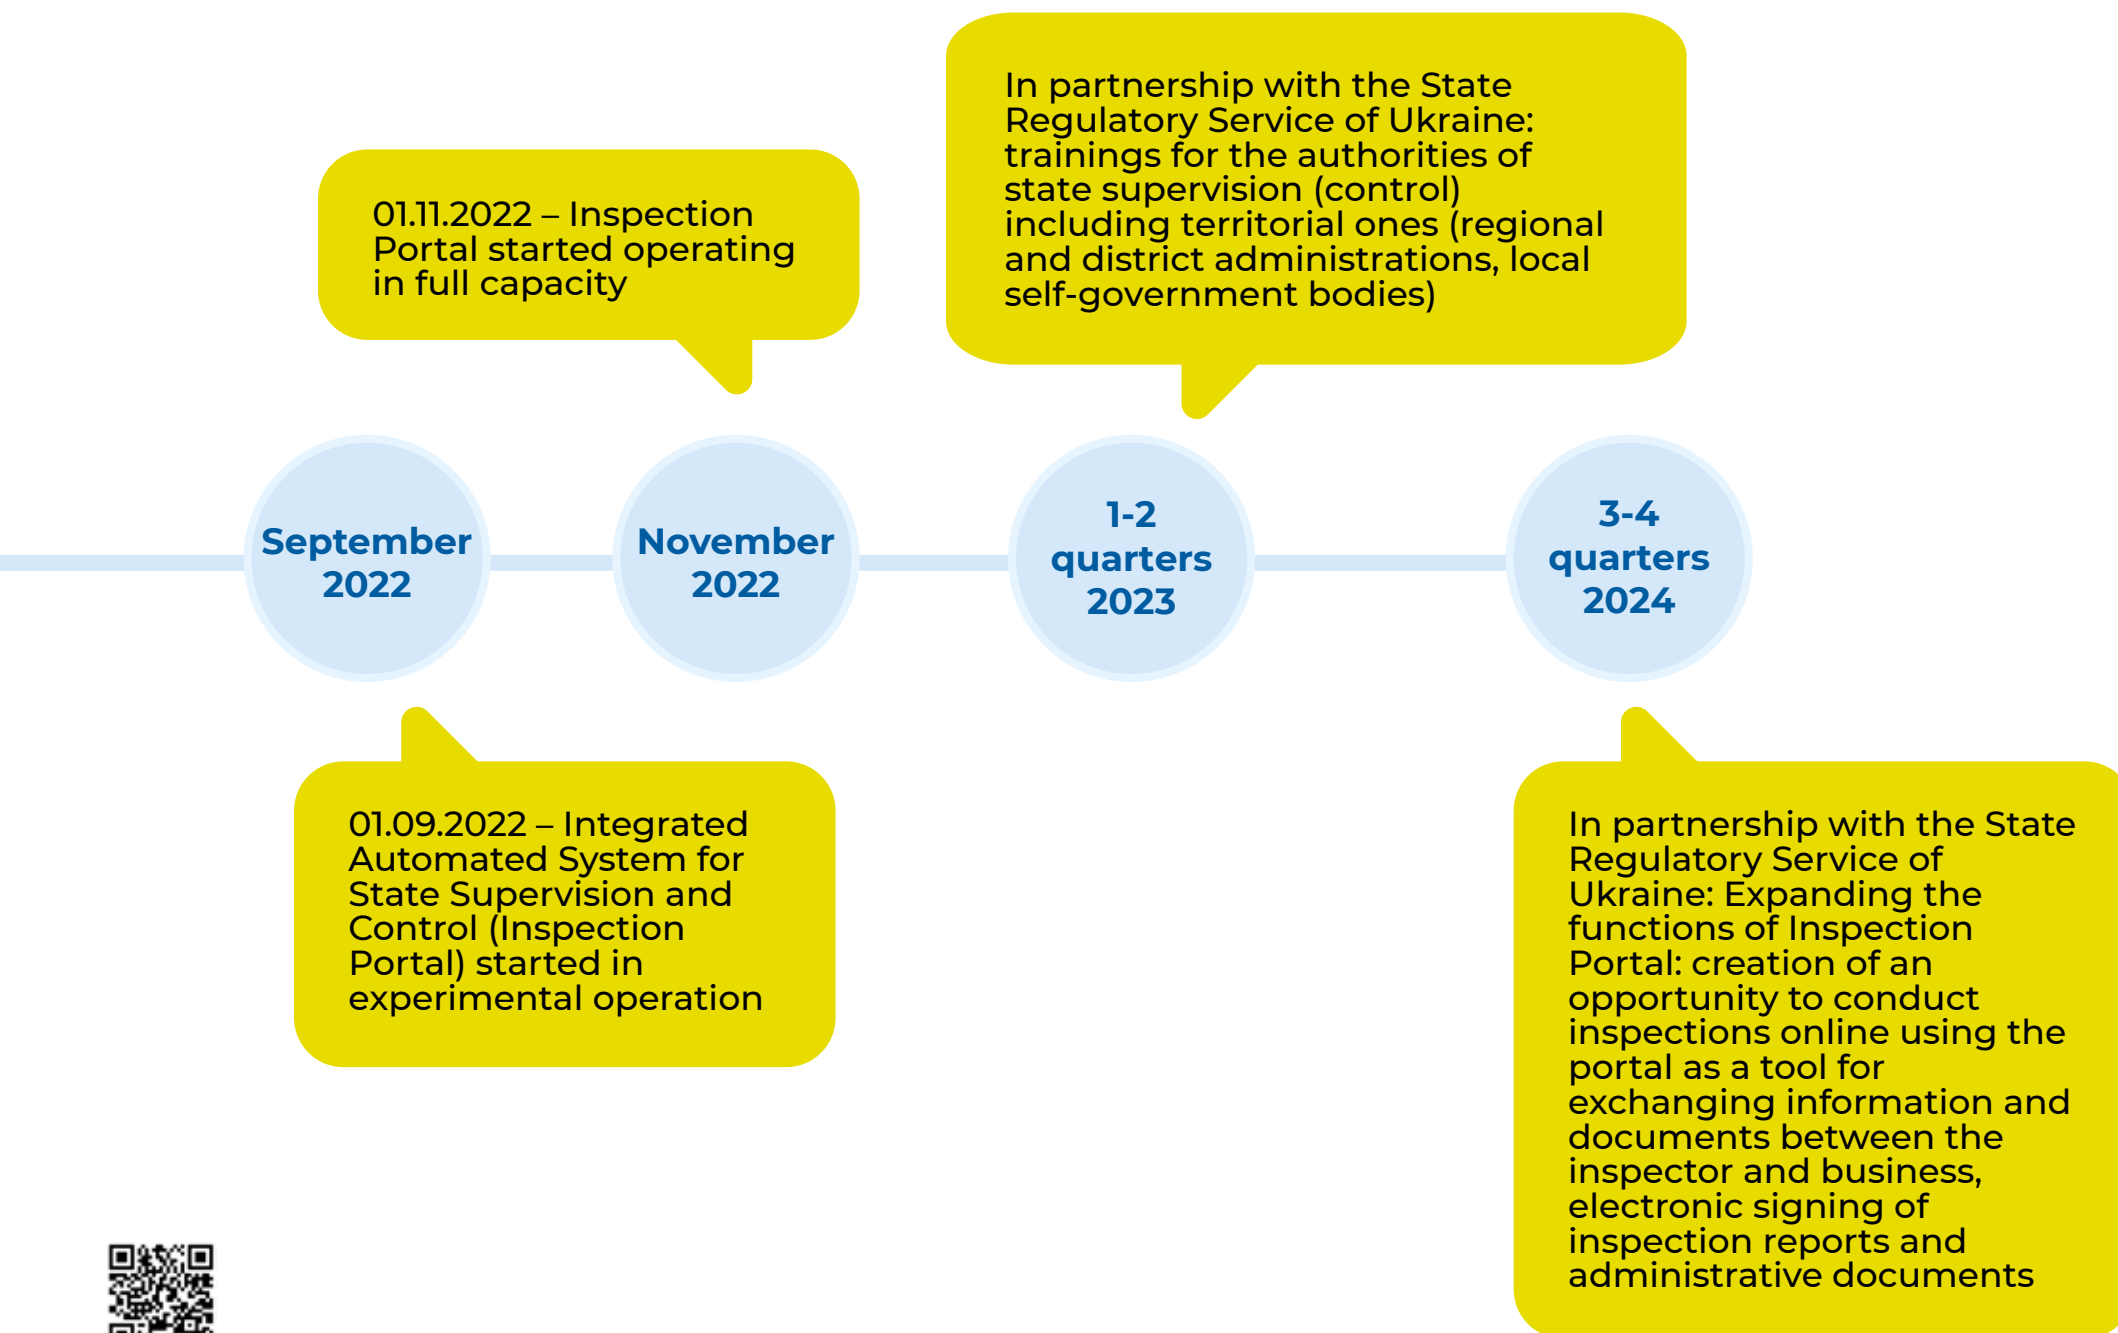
01.11.2022 – Inspection Portal started operating in full capacity

In partnership with the State Regulatory Service of Ukraine: trainings for the authorities of state supervision (control) including territorial ones (regional and district administrations, local self-government bodies)

September 2022

November 2022

1-2 quarters 2023

3-4 quarters 2024

01.09.2022 – Integrated Automated System for State Supervision and Control (Inspection Portal) started in experimental operation

In partnership with the State Regulatory Service of Ukraine: Expanding the functions of Inspection Portal: creation of an opportunity to conduct inspections online using the portal as a tool for exchanging information and documents between the inspector and business, electronic signing of inspection reports and administrative documents